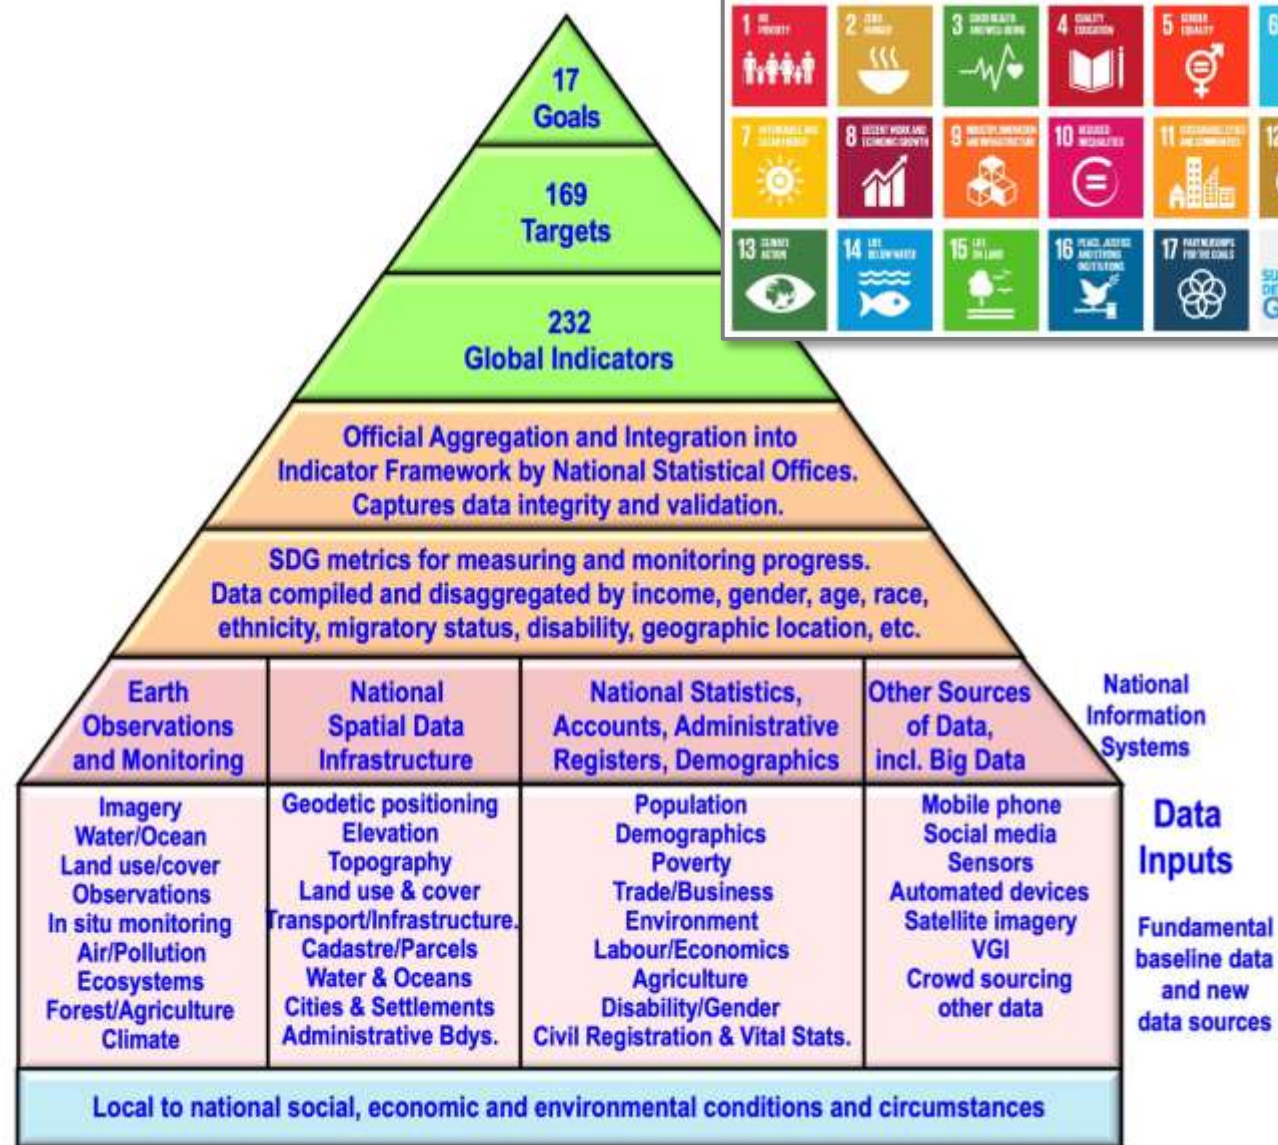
17
Goals

169
Targets

232
Global Indicators

Official Aggregation and Integration into Indicator Framework by National Statistical Offices. Captures data integrity and validation.

SDG metrics for measuring and monitoring progress. Data compiled and disaggregated by income, gender, age, race, ethnicity, migratory status, disability, geographic location, etc.

| Earth Observations and Monitoring | National Spatial Data Infrastructure | National Statistics, Accounts, Administrative Registers, Demographics | Other Sources of Data, incl. Big Data |
|---|---|---|---|
| Imagery Water/Ocean Land use/cover Observations In situ monitoring Air/Pollution Ecosystems Forest/Agriculture Climate | Geodetic positioning Elevation Topography Land use & cover Transport/Infrastructure. Cadastre/Parcels Water & Oceans Cities & Settlements Administrative Bdys. | Population Demographics Poverty Trade/Business Environment Labour/Economics Agriculture Disability/Gender Civil Registration & Vital Stats. | Mobile phone Social media Sensors Automated devices Satellite imagery VGI Crowd sourcing other data |

National Information Systems

Data Inputs

Fundamental baseline data and new data sources

Local to national social, economic and environmental conditions and circumstances

1 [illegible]
2 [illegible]
3 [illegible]
4 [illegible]
5 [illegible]
7 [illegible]
8 DECENT WORK AND ECONOMIC GROWTH
9 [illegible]
10 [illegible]
11 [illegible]
13 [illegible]
14 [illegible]
15 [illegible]
16 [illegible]
17 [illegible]